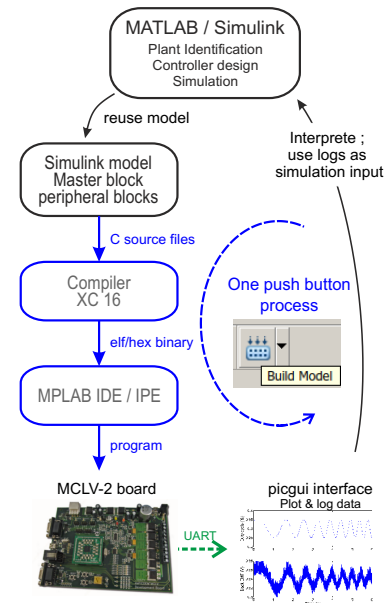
MATLAB / Simulink
Plant Identification
Controller design
Simulation

reuse model

Interprete ; use logs as simulation input

Simulink model
Master block
peripheral blocks

C source files

Compiler
XC 16

One push button process

Build Model

elf/hex binary

MPLAB IDE / IPE

program

MCLV-2 board

picgui interface
Plot & log data

UART